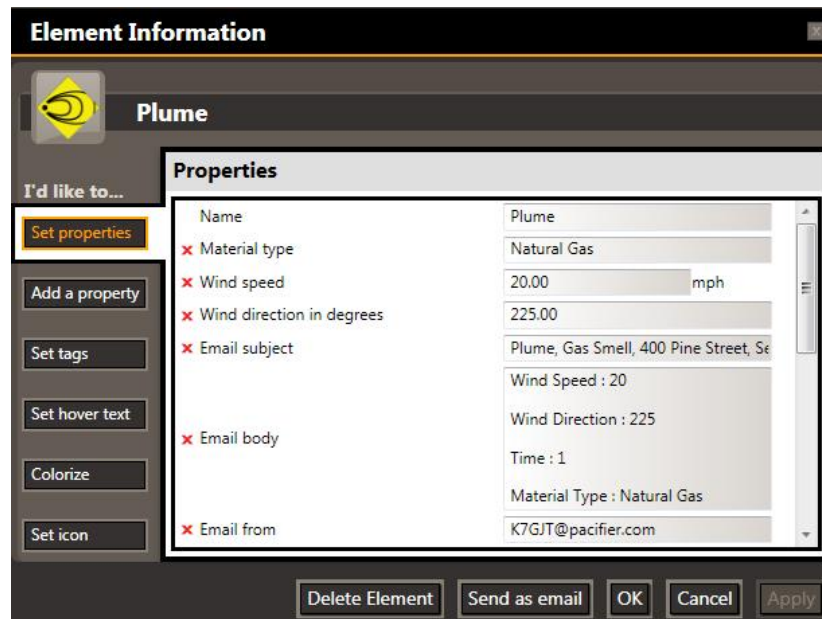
Element Information

Plume

I'd like to...

Set properties

Add a property

Set tags

Set hover text

Colorize

Set icon

Properties

| | |
|---|---|
| Name | Plume |
| × Material type | Natural Gas |
| × Wind speed | 20.00 mph |
| × Wind direction in degrees | 225.00 |
| × Email subject | Plume, Gas Smell, 400 Pine Street, Se |
| × Email body | Wind Speed : 20<br>Wind Direction : 225<br>Time : 1<br>Material Type : Natural Gas |
| × Email from | K7GJT@pacifier.com |

Delete Element Send as email OK Cancel Apply